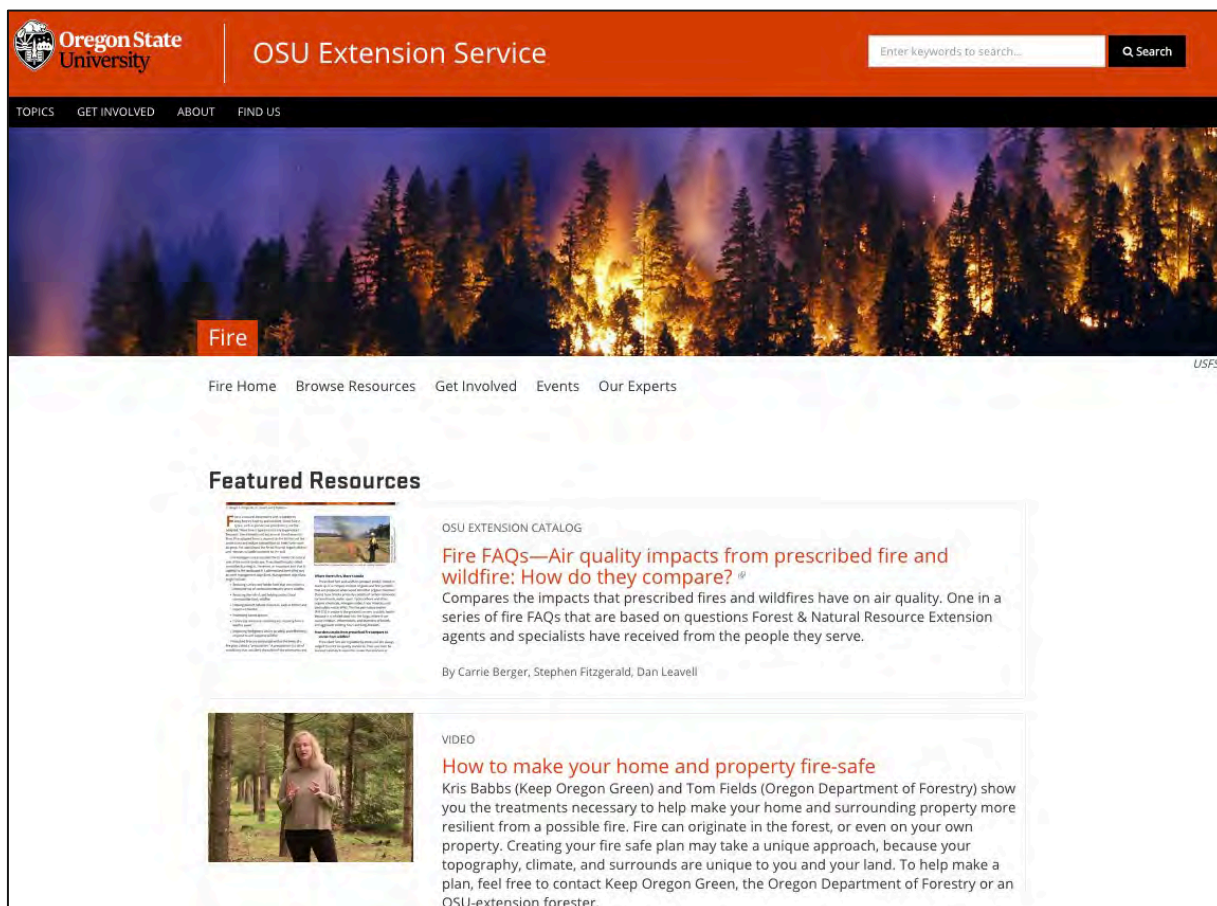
Oregon State University

OSU Extension Service

Enter keywords to search...

Search

TOPICS GET INVOLVED ABOUT FIND US

Fire

USFS

Fire Home Browse Resources Get Involved Events Our Experts

Featured Resources

OSU EXTENSION CATALOG

Fire FAQs—Air quality impacts from prescribed fire and wildfire: How do they compare?

Compares the impacts that prescribed fires and wildfires have on air quality. One in a series of fire FAQs that are based on questions Forest & Natural Resource Extension agents and specialists have received from the people they serve.

By Carrie Berger, Stephen Fitzgerald, Dan Leavell

VIDEO

How to make your home and property fire-safe

Kris Babbs (Keep Oregon Green) and Tom Fields (Oregon Department of Forestry) show you the treatments necessary to help make your home and surrounding property more resilient from a possible fire. Fire can originate in the forest, or even on your own property. Creating your fire safe plan may take a unique approach, because your topography, climate, and surrounds are unique to you and your land. To help make a plan, feel free to contact Keep Oregon Green, the Oregon Department of Forestry or an OSU-extension forester.